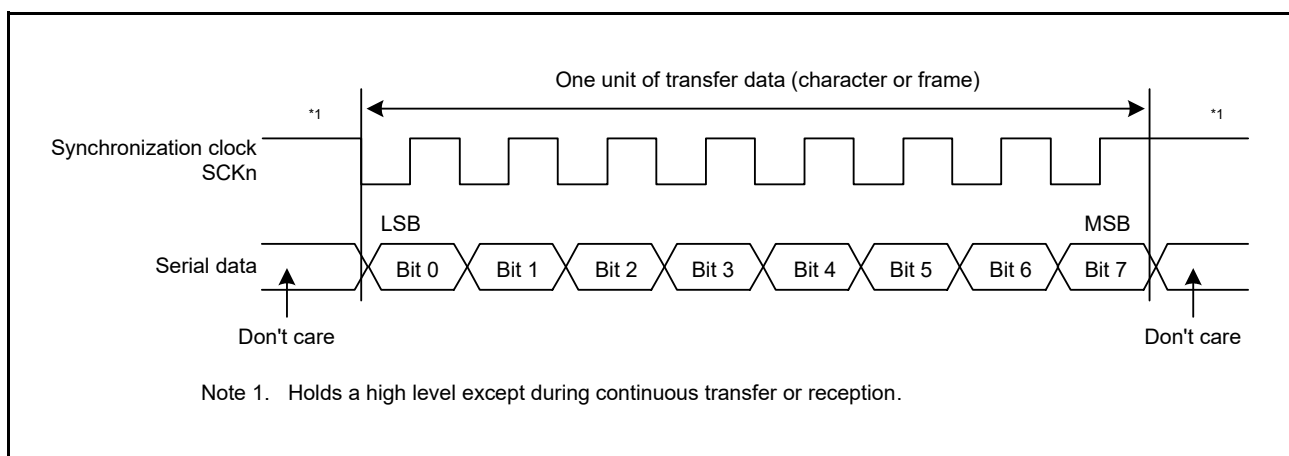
One unit of transfer data (character or frame)

*1

*1

Synchronization clock SCKn

LSB

MSB

Serial data

Bit 0

Bit 1

Bit 2

Bit 3

Bit 4

Bit 5

Bit 6

Bit 7

Don't care

Don't care

Note 1. Holds a high level except during continuous transfer or reception.